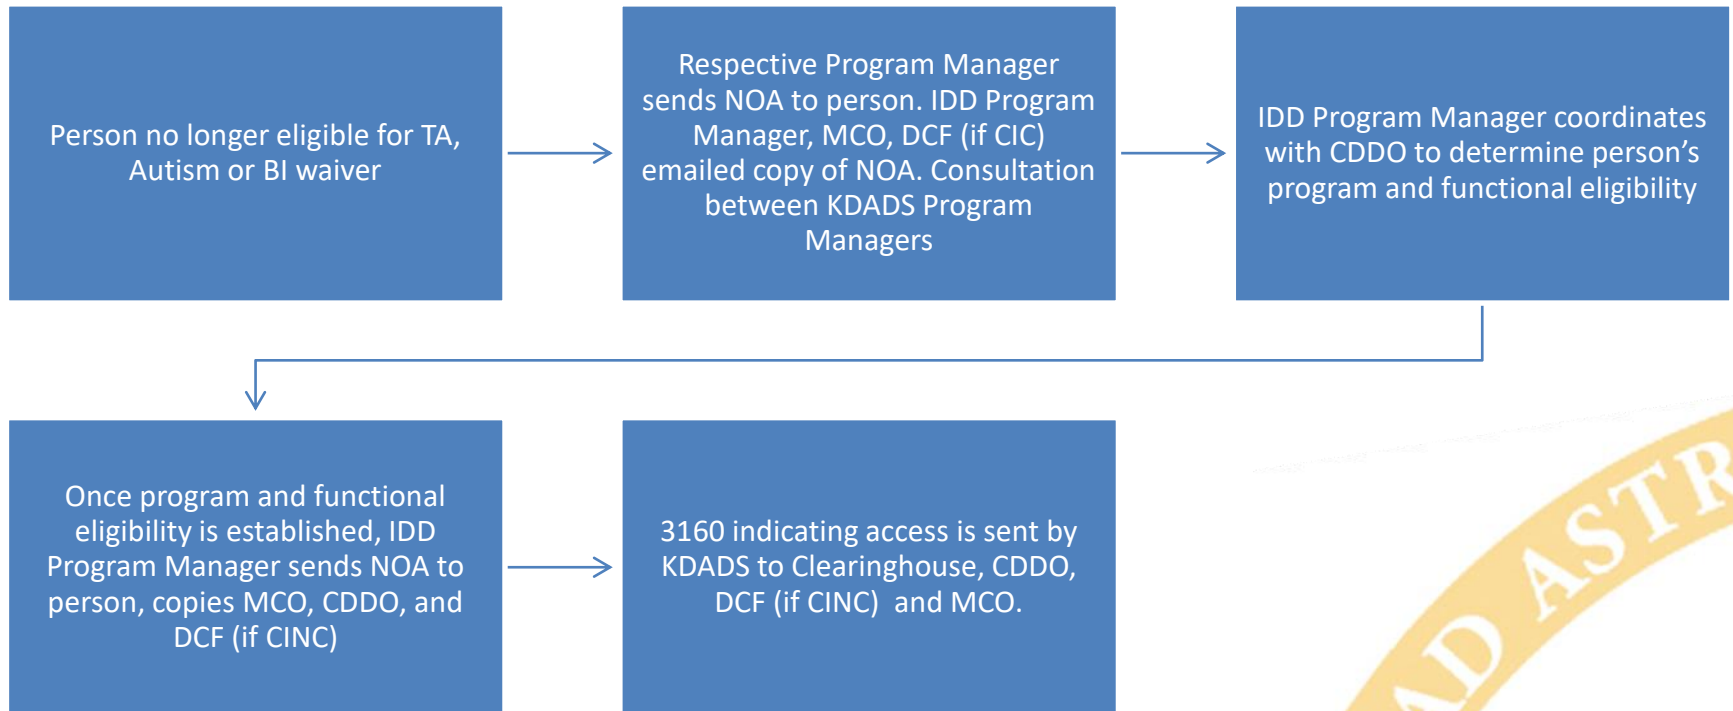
Person no longer eligible for TA, Autism or BI waiver

Respective Program Manager sends NOA to person. IDD Program Manager, MCO, DCF (if CIC) emailed copy of NOA. Consultation between KDADS Program Managers

IDD Program Manager coordinates with CDDO to determine person’s program and functional eligibility

Once program and functional eligibility is established, IDD Program Manager sends NOA to person, copies MCO, CDDO, and DCF (if CINC)

3160 indicating access is sent by KDADS to Clearinghouse, CDDO, DCF (if CINC) and MCO.

AD ASTR